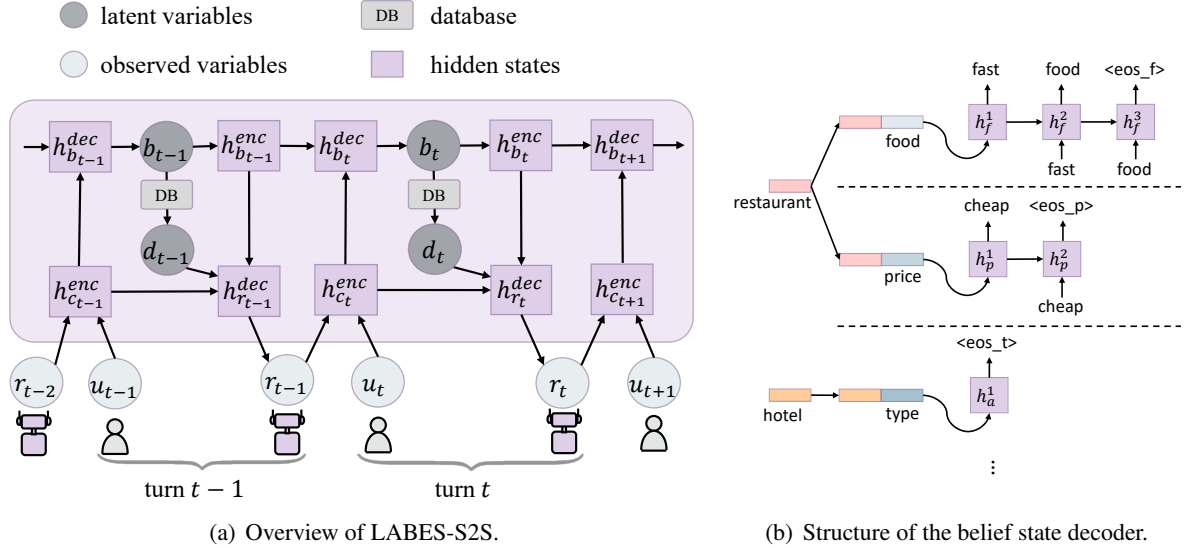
latent variables
DB database
observed variables
hidden states

$h^{dec}_{b_{t-1}}$ $b_{t-1}$ $h^{enc}_{b_{t-1}}$ $h^{dec}_{b_t}$ $b_t$ $h^{enc}_{b_t}$ $h^{dec}_{b_{t+1}}$

DB DB

$d_{t-1}$ $d_t$

$h^{enc}_{c_{t-1}}$ $h^{dec}_{r_{t-1}}$ $h^{enc}_{c_t}$ $h^{dec}_{r_t}$ $h^{enc}_{c_{t+1}}$

$r_{t-2}$ $u_{t-1}$ $r_{t-1}$ $u_t$ $r_t$ $u_{t+1}$

turn $t-1$ turn $t$

(a) Overview of LABES-S2S.

fast food <eos_f>

$h^1_f$ $h^2_f$ $h^3_f$

food

fast food

restaurant

cheap <eos_p>

$h^1_p$ $h^2_p$

price

cheap

<eos_t>

$h^1_a$

hotel type

⋮

(b) Structure of the belief state decoder.